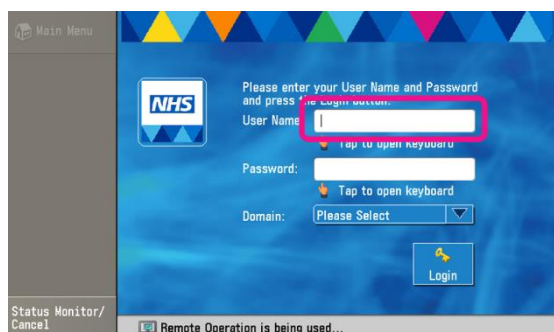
Main Menu

NHS

Please enter your User Name and Password and press the Login button.

User Name:

Tap to open keyboard

Password:

Tap to open keyboard

Domain: Please Select

Login

Status Monitor/ Cancel

Remote Operation is being used...